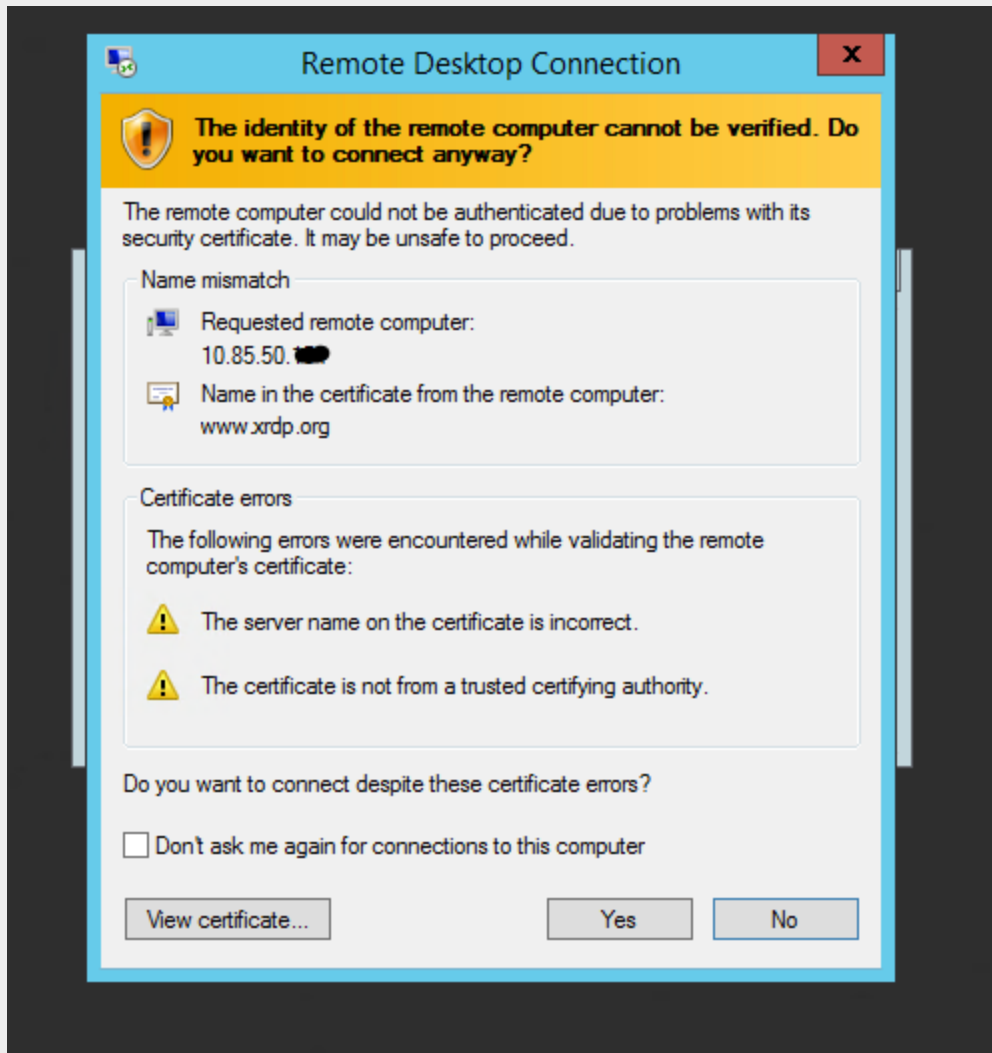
Remote Desktop Connection

x

The identity of the remote computer cannot be verified. Do you want to connect anyway?

The remote computer could not be authenticated due to problems with its security certificate. It may be unsafe to proceed.

Name mismatch

Requested remote computer:
10.85.50.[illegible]

Name in the certificate from the remote computer:
www.xrdp.org

Certificate errors

The following errors were encountered while validating the remote computer's certificate:

The server name on the certificate is incorrect.

The certificate is not from a trusted certifying authority.

Do you want to connect despite these certificate errors?

Don't ask me again for connections to this computer

View certificate...

Yes

No